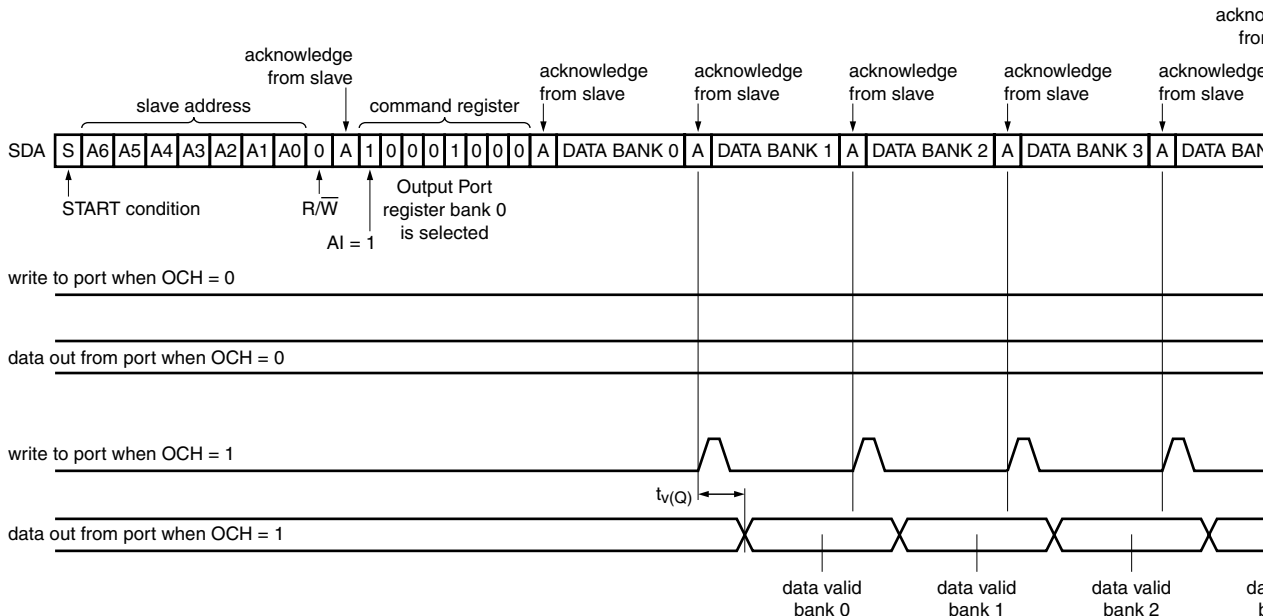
ackno
fro

acknowledge from slave

slave address

command register

acknowledge from slave

acknowledge from slave

acknowledge from slave

acknowledge from slave

acknowledge from slave

SDA S A6 A5 A4 A3 A2 A1 A0 0 A 1 0 0 0 1 0 0 0 A DATA BANK 0 A DATA BANK 1 A DATA BANK 2 A DATA BANK 3 A DATA BAN

START condition

$R/\overline{W}$

AI = 1

Output Port register bank 0 is selected

write to port when OCH = 0

data out from port when OCH = 0

write to port when OCH = 1

$t_{v(Q)}$

data out from port when OCH = 1

data valid bank 0

data valid bank 1

data valid bank 2

da
b